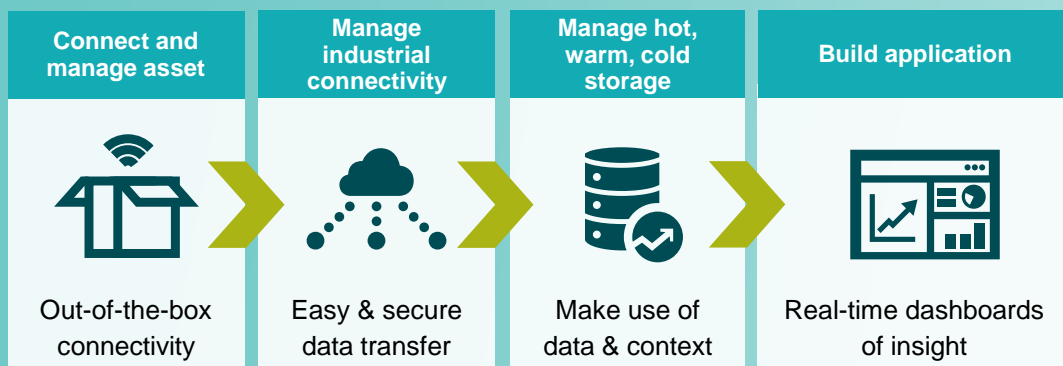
Connect and manage asset

Out-of-the-box connectivity

Manage industrial connectivity

Easy & secure data transfer

Manage hot, warm, cold storage

Make use of data & context

Build application

Real-time dashboards of insight